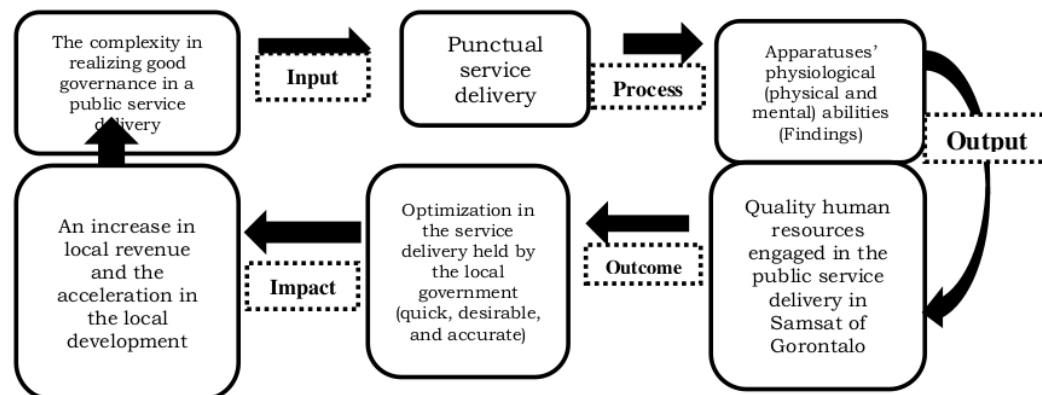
The complexity in realizing good governance in a public service delivery

Input

Punctual service delivery

Process

Apparatuses' physiological (physical and mental) abilities (Findings)

Output

Quality human resources engaged in the public service delivery in Samsat of Gorontalo

Outcome

Optimization in the service delivery held by the local government (quick, desirable, and accurate)

Impact

An increase in local revenue and the acceleration in the local development